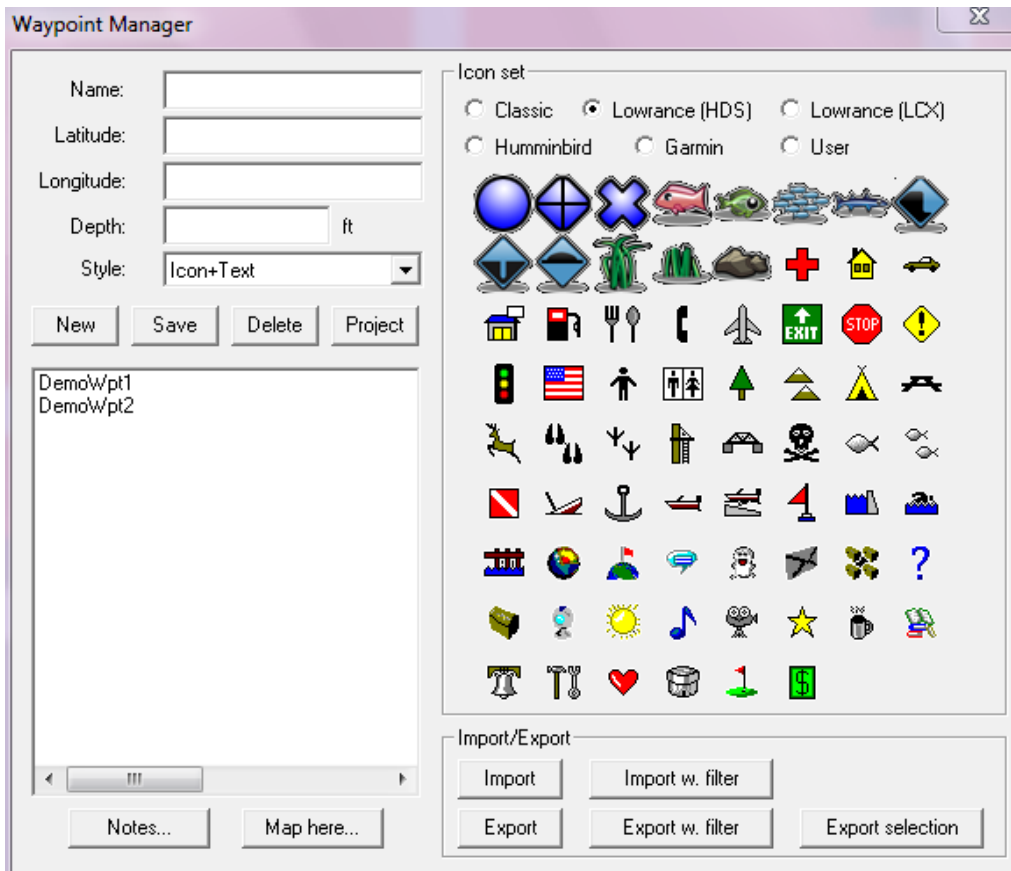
Waypoint Manager

Name:
Latitude:
Longitude:
Depth: ft
Style: Icon+Text

New Save Delete Project

DemoWpt1
DemoWpt2

Notes... Map here...

Icon set
Classic Lowrance (HDS) Lowrance (LCX)
Humminbird Garmin User

EXIT STOP

?

$

Import/Export
Import Import w. filter
Export Export w. filter Export selection